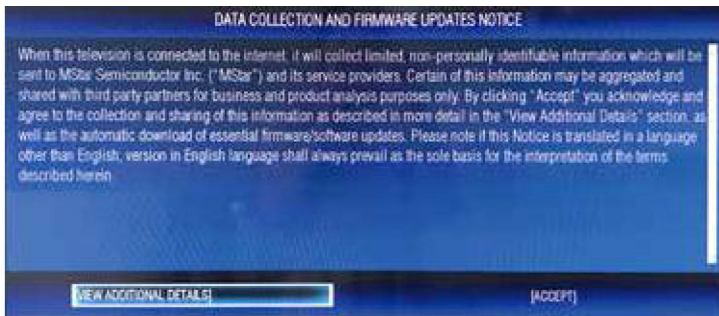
DATA COLLECTION AND FIRMWARE UPDATES NOTICE

When this television is connected to the internet, it will collect limited, non-personally identifiable information which will be sent to MStar Semiconductor Inc. ("MStar") and its service providers. Certain of this information may be aggregated and shared with third party partners for business and product analysis purposes only. By clicking "Accept" you acknowledge and agree to the collection and sharing of this information as described in more detail in the "View Additional Details" section, as well as the automatic download of essential firmware/software updates. Please note if this Notice is translated in a language other than English, version in English language shall always prevail as the sole basis for the interpretation of the terms described herein.

[VIEW ADDITIONAL DETAILS]

[ACCEPT]